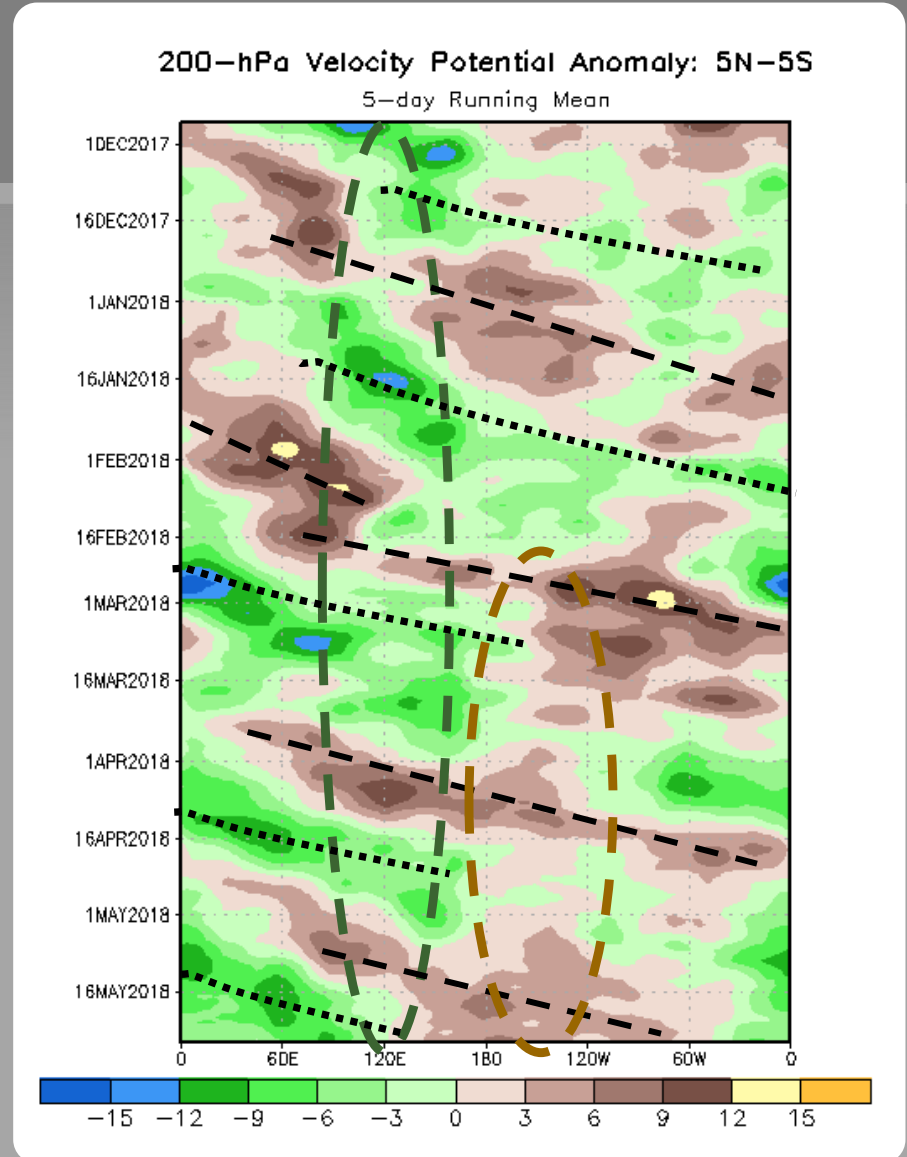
200-hPa Velocity Potential Anomaly: 5N-5S
5-day Running Mean

1DEC2017
16DEC2017
1JAN2018
16JAN2018
1FEB2018
16FEB2018
1MAR2018
16MAR2018
1APR2018
16APR2018
1MAY2018
16MAY2018

0 60E 120E 180 120W 60W 0

−15 −12 −9 −6 −3 0 3 6 9 12 15